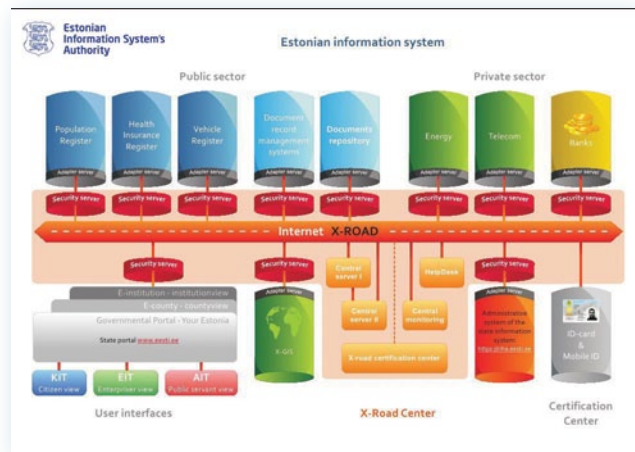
Estonian Information System's Authority

Estonian information system

Public sector

Private sector

Population Register

Health Insurance Register

Vehicle Register

Document record management systems

Documents repository

Energy

Telecom

Banks

Adapter server

Adapter server

Adapter server

Adapter server

Adapter server

Adapter server

Adapter server

Adapter server

Security server

Security server

Security server

Security server

Security server

Security server

Security server

Security server

Internet X-ROAD

Security server

Security server

Security server

Central server I

HelpDesk

Adapter server

Adapter server

Central server II

Central monitoring

Adapter server

E-institution - institutionview

E-county - countyview

Governmental Portal - Your Estonia

State portal www.eesti.ee

X-GIS

X-road certification center

Administrative system of the state information system https://riha.eesti.ee

ID-card & Mobile ID

KIT Citizen view

EIT Enterpriser view

AIT Public servant view

User interfaces

X-Road Center

Certification Center